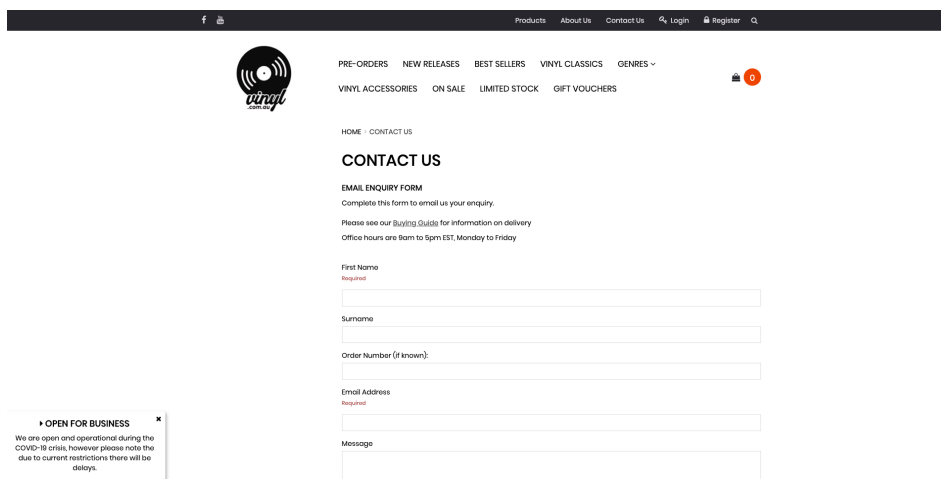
Products About Us Contact Us Login Register

vinyl .com.au

PRE-ORDERS NEW RELEASES BEST SELLERS VINYL CLASSICS GENRES
VINYL ACCESSORIES ON SALE LIMITED STOCK GIFT VOUCHERS

0

HOME › CONTACT US

CONTACT US

EMAIL ENQUIRY FORM

Complete this form to email us your enquiry.

Please see our Buying Guide for information on delivery

Office hours are 9am to 5pm EST, Monday to Friday

First Name
Required

Surname

Order Number (if known):

Email Address
Required

Message

▸ OPEN FOR BUSINESS

×

We are open and operational during the COVID-19 crisis, however please note the due to current restrictions there will be delays.